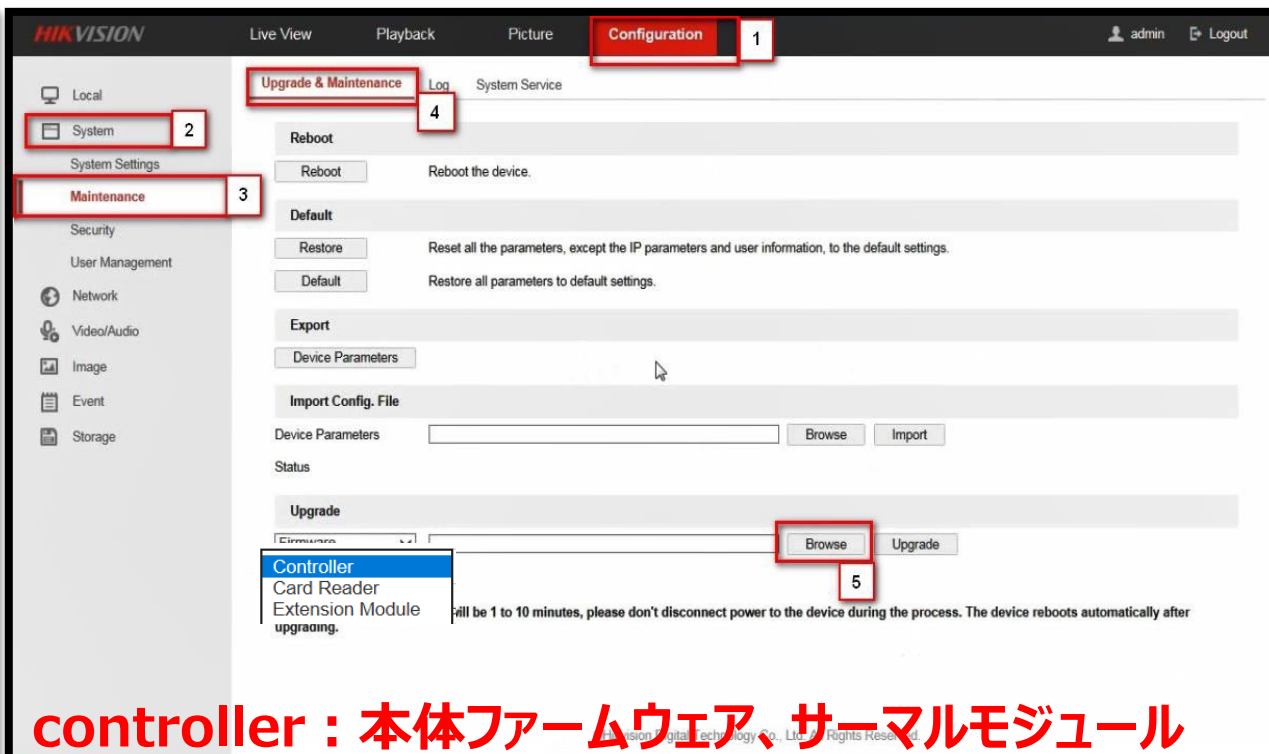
HIKVISION Live View Playback Picture Configuration 1 admin Logout

Local
System 2
System Settings
Maintenance 3
Security
User Management
Network
Video/Audio
Image
Event
Storage

Upgrade & Maintenance Log System Service
4

Reboot
Reboot Reboot the device.

Default
Restore Reset all the parameters, except the IP parameters and user information, to the default settings.
Default Restore all parameters to default settings.

Export
Device Parameters

Import Config. File
Device Parameters Browse Import
Status

Upgrade
Firmware Browse Upgrade
5
Controller
Card Reader
Extension Module
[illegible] will be 1 to 10 minutes, please don't disconnect power to the device during the process. The device reboots automatically after upgrading.

controller：本体ファームウェア、サーマルモジュール

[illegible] Hikvision Digital Technology Co., Ltd. All Rights Reserved.